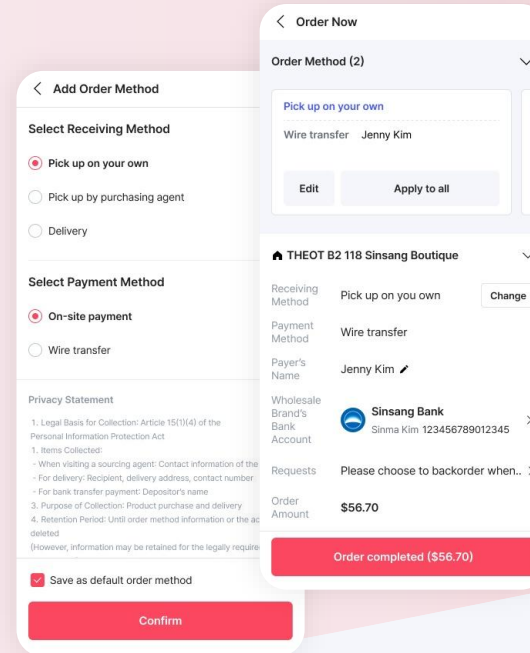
< Add Order Method

Select Receiving Method

Pick up on your own

Pick up by purchasing agent

Delivery

Select Payment Method

On-site payment

Wire transfer

Privacy Statement

1. Legal Basis for Collection: Article 15(1)(4) of the Personal Information Protection Act
2. Items Collected:
- When visiting a sourcing agent: Contact information of the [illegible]
- For delivery: Recipient, delivery address, contact number
- For bank transfer payment: Depositor's name
3. Purpose of Collection: Product purchase and delivery
4. Retention Period: Until order method information or the ac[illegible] deleted
(However, information may be retained for the legally require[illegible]

Save as default order method

Confirm

< Order Now

Order Method (2)

Pick up on your own

Wire transfer Jenny Kim

Edit

Apply to all

THEOT B2 118 Sinsang Boutique

Receiving Method Pick up on you own Change

Payment Method Wire transfer

Payer's Name Jenny Kim

Wholesale Brand's Bank Account Sinsang Bank Sinma Kim 123456789012345

Requests Please choose to backorder when..

Order Amount $56.70

Order completed ($56.70)